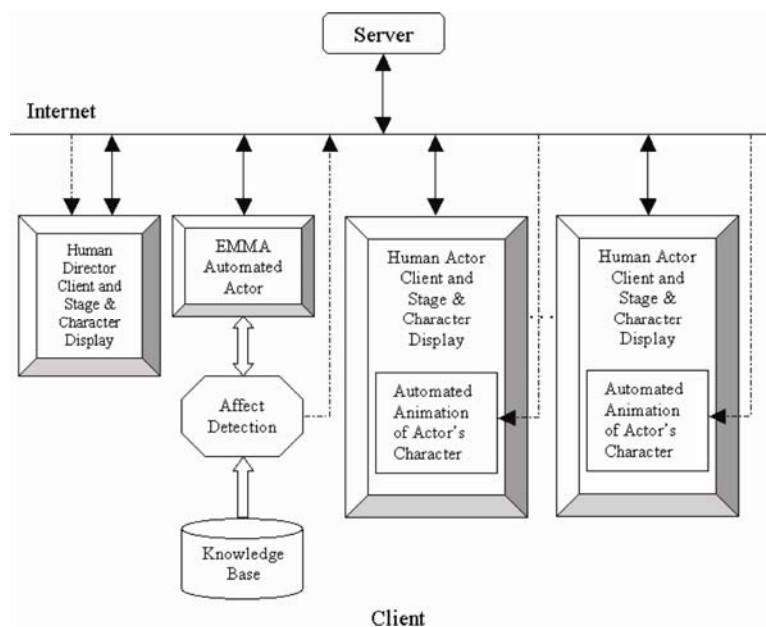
Server

Internet

Human Director Client and Stage & Character Display

EMMA Automated Actor

Affect Detection

Knowledge Base

Human Actor Client and Stage & Character Display

Automated Animation of Actor's Character

Human Actor Client and Stage & Character Display

Automated Animation of Actor's Character

Client